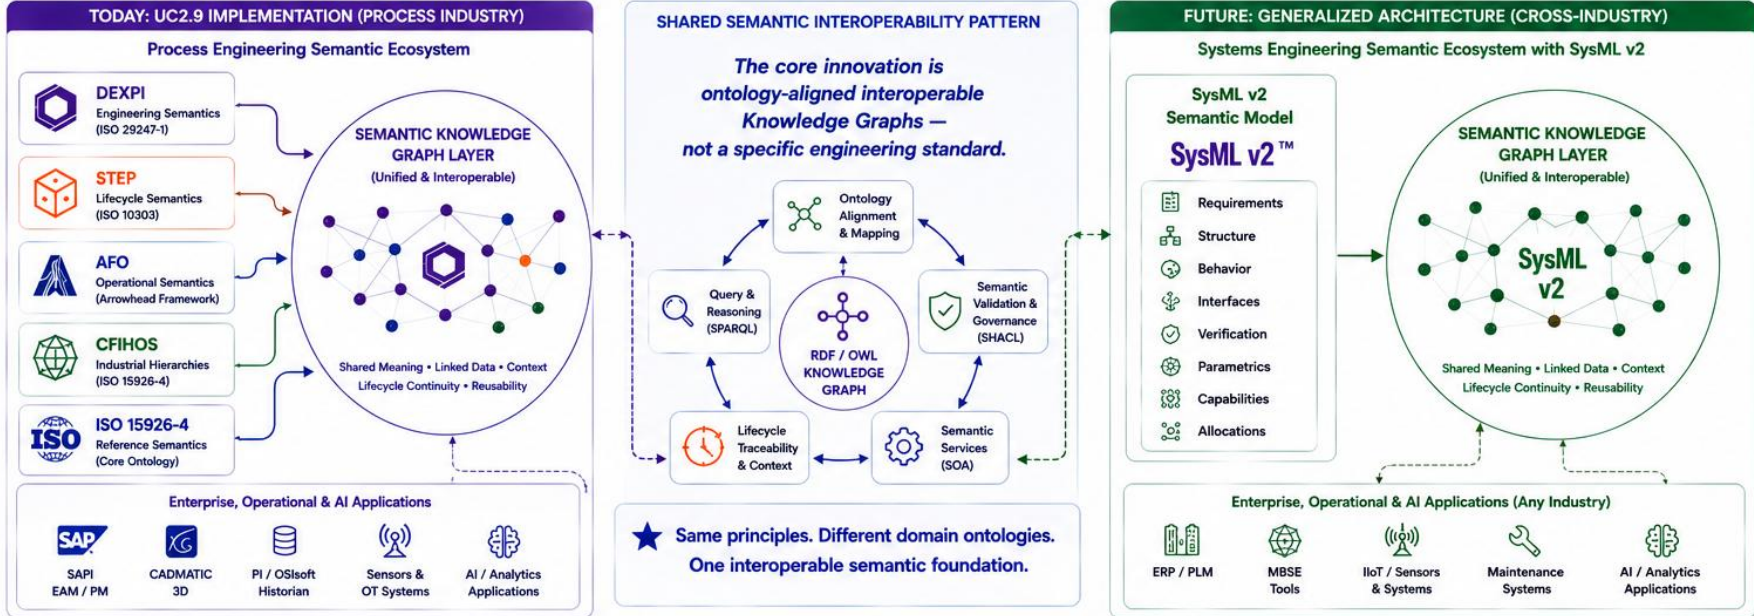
TODAY: UC2.9 IMPLEMENTATION (PROCESS INDUSTRY)

Process Engineering Semantic Ecosystem

DEXPI
Engineering Semantics
(ISO 29247-1)

STEP
Lifecycle Semantics
(ISO 10303)

AFO
Operational Semantics
(Arrowhead Framework)

CFIHOS
Industrial Hierarchies
(ISO 15926-4)

ISO
ISO 15926-4
Reference Semantics
(Core Ontology)

SEMANTIC KNOWLEDGE GRAPH LAYER
(Unified & Interoperable)

Shared Meaning • Linked Data • Context
Lifecycle Continuity • Reusability

Enterprise, Operational & AI Applications

SAP
SAPI EAM / PM

CADMATIC 3D

PI / OSIsoft Historian

Sensors & OT Systems

AI / Analytics Applications

SHARED SEMANTIC INTEROPERABILITY PATTERN

The core innovation is ontology-aligned interoperable Knowledge Graphs — not a specific engineering standard.

Ontology Alignment & Mapping

Query & Reasoning (SPARQL)

Semantic Validation & Governance (SHACL)

RDF / OWL KNOWLEDGE GRAPH

Lifecycle Traceability & Context

Semantic Services (SOA)

Same principles. Different domain ontologies.
One interoperable semantic foundation.

FUTURE: GENERALIZED ARCHITECTURE (CROSS-INDUSTRY)

Systems Engineering Semantic Ecosystem with SysML v2

SysML v2
Semantic Model

SysML v2™

Requirements
Structure
Behavior
Interfaces
Verification
Parametrics
Capabilities
Allocations

SEMANTIC KNOWLEDGE GRAPH LAYER
(Unified & Interoperable)

SysML v2

Shared Meaning • Linked Data • Context
Lifecycle Continuity • Reusability

Enterprise, Operational & AI Applications (Any Industry)

ERP / PLM

MBSE Tools

IIoT / Sensors & Systems

Maintenance Systems

AI / Analytics Applications